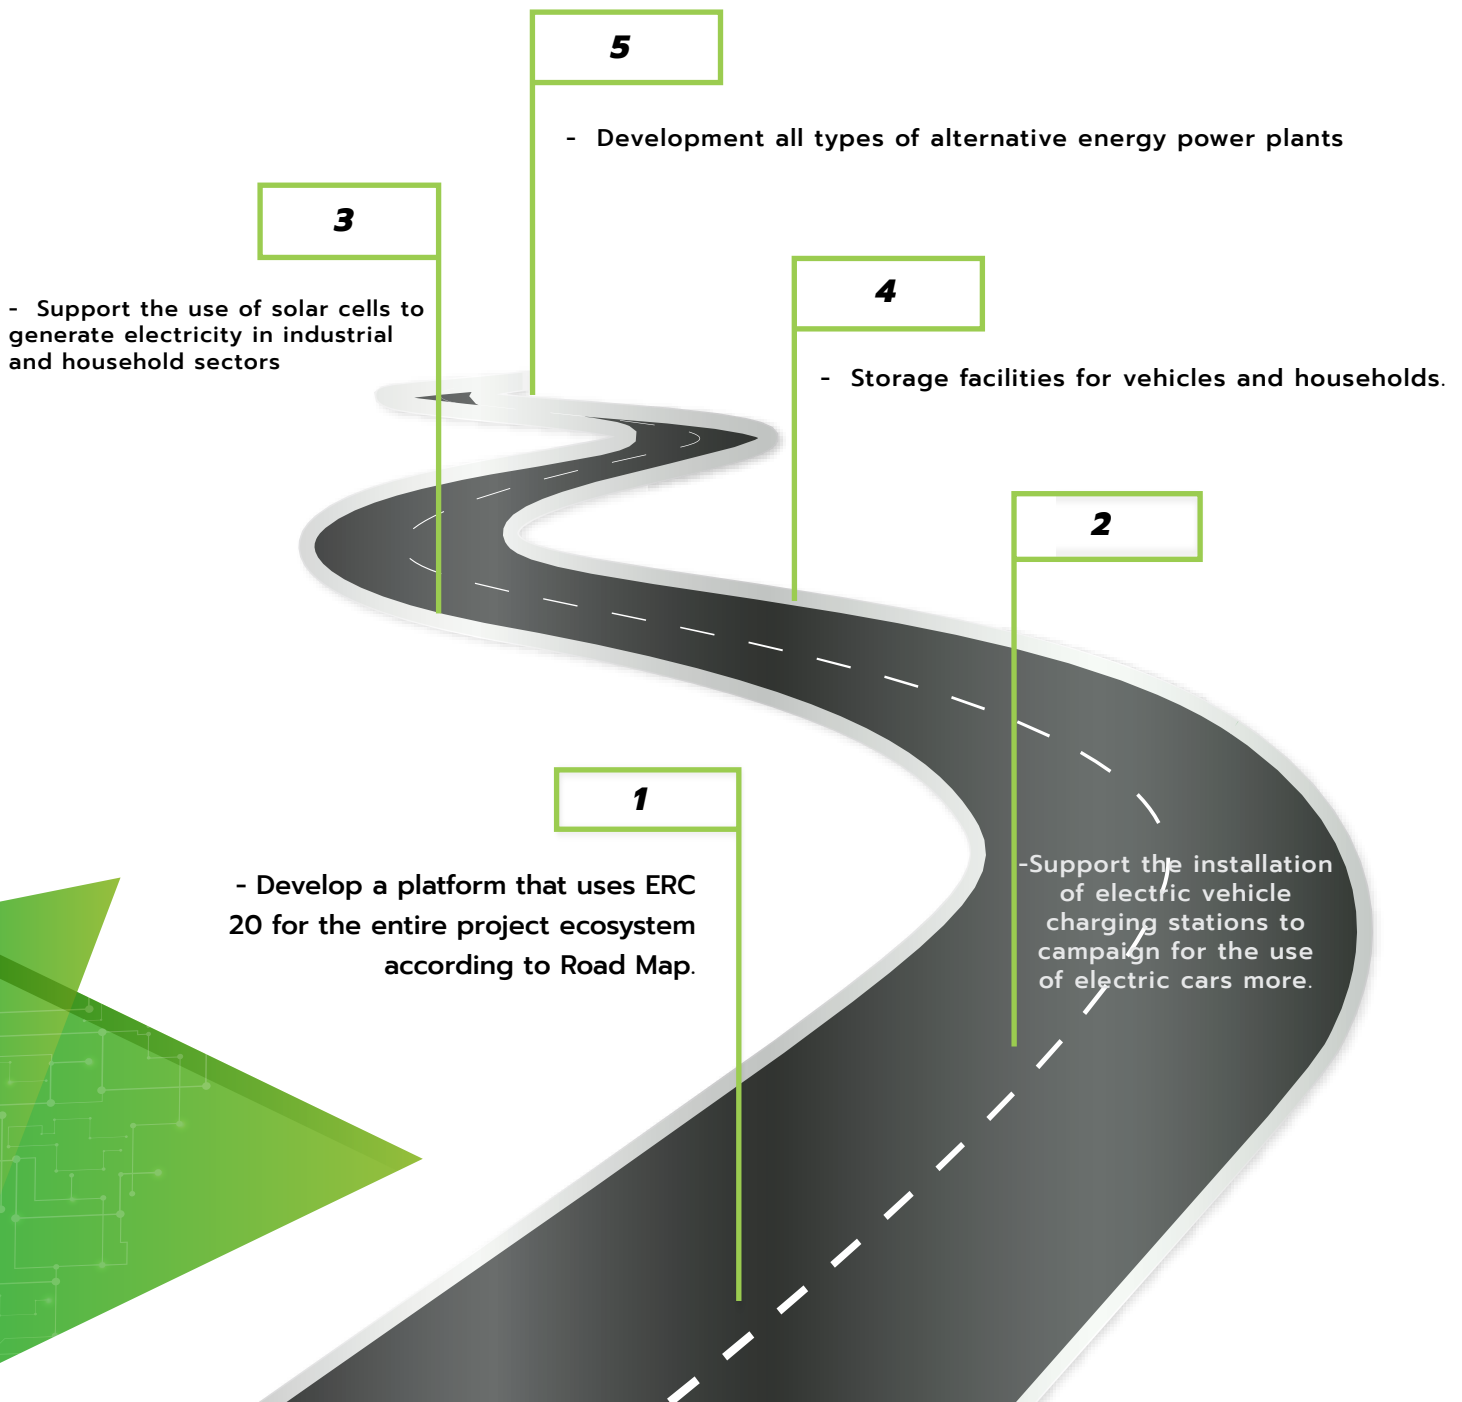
5

- Development all types of alternative energy power plants

3

- Support the use of solar cells to generate electricity in industrial and household sectors

4

- Storage facilities for vehicles and households.

2

-Support the installation of electric vehicle charging stations to campaign for the use of electric cars more.

1

- Develop a platform that uses ERC 20 for the entire project ecosystem according to Road Map.